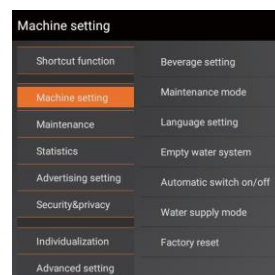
Machine setting

Shortcut function
Machine setting
Maintenance
Statistics
Advertising setting
Security&privacy
Individualization
Advanced setting

Beverage setting
Maintenance mode
Language setting
Empty water system
Automatic switch on/off
Water supply mode
Factory reset